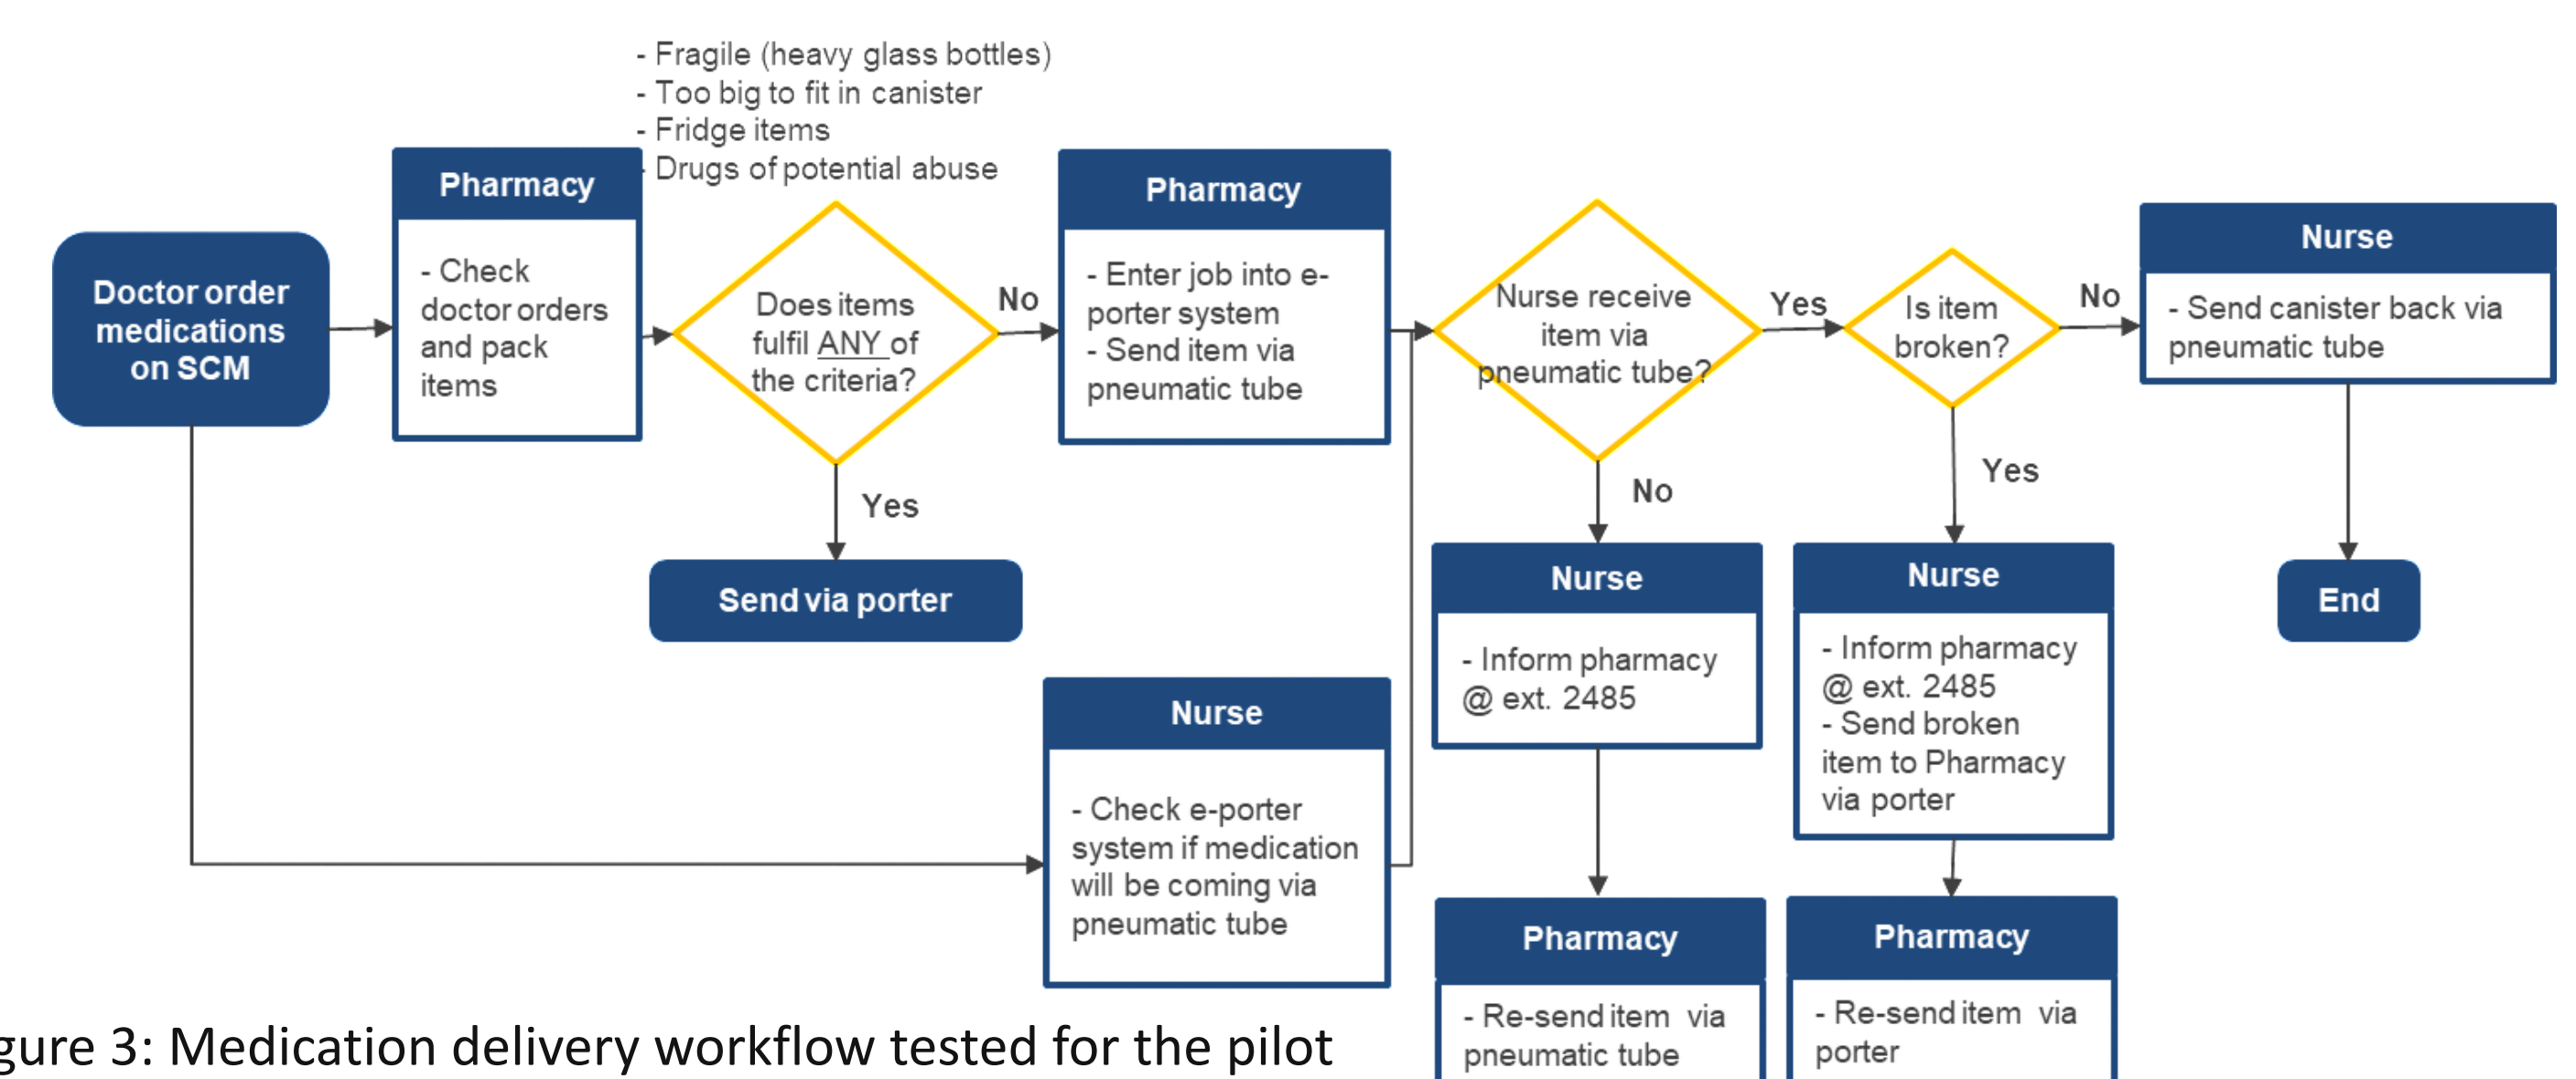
- Fragile (heavy glass bottles)
- Too big to fit in canister
- Fridge items
- Drugs of potential abuse

Doctor order medications on SCM

Pharmacy

- Check doctor orders and pack items

Does items fulfil ANY of the criteria?

No

Yes

Send via porter

Pharmacy

- Enter job into e-porter system
- Send item via pneumatic tube

Nurse

- Check e-porter system if medication will be coming via pneumatic tube

Nurse receive item via pneumatic tube?

Yes

No

Nurse

- Inform pharmacy @ ext. 2485

Pharmacy

- Re-send item via pneumatic tube

Is item broken?

No

Yes

Nurse

- Inform pharmacy @ ext. 2485
- Send broken item to Pharmacy via porter

Pharmacy

- Re-send item via porter

Nurse

- Send canister back via pneumatic tube

End

gure 3: Medication delivery workflow tested for the pilot